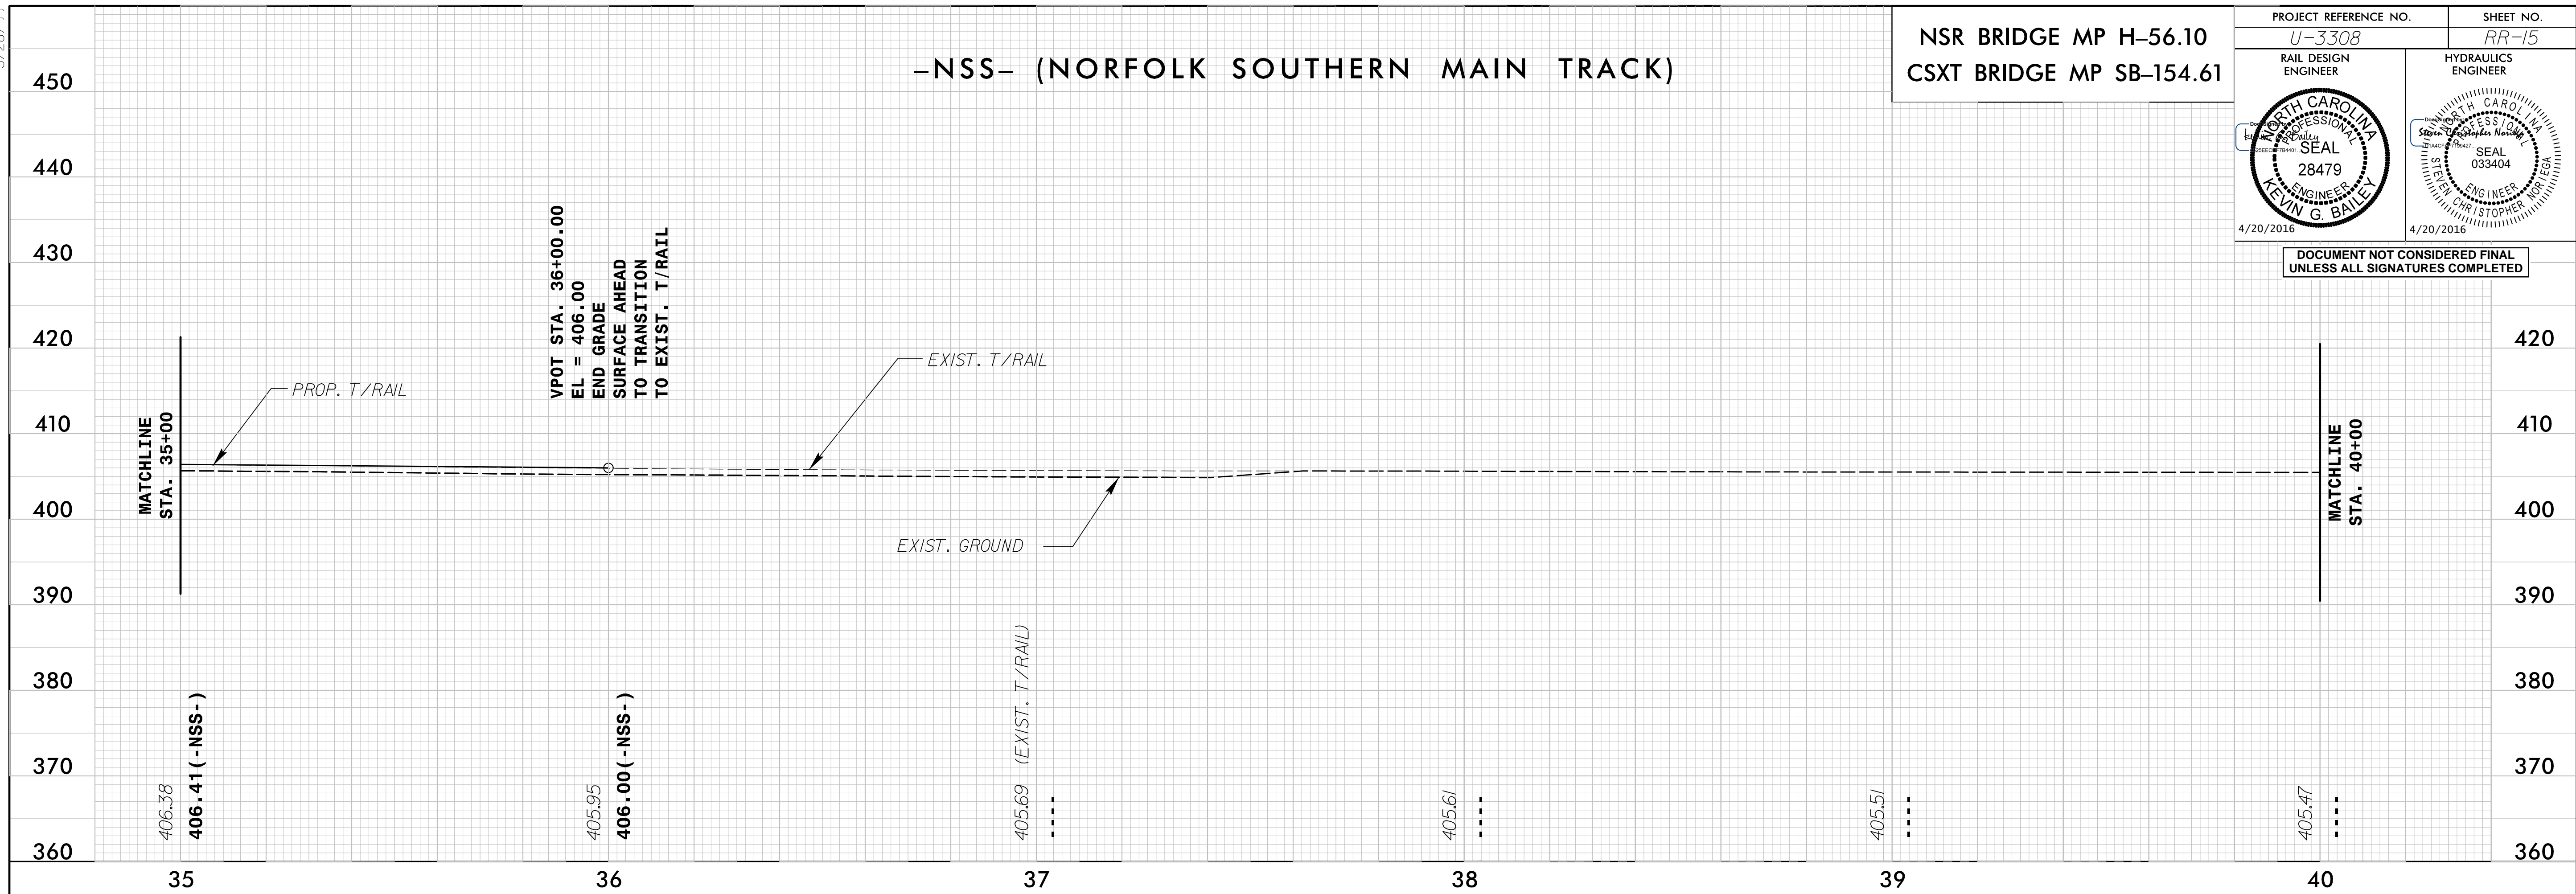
-NSS- (NORFOLK SOUTHERN MAIN TRACK)

NSR BRIDGE MP H-56.10
CSXT BRIDGE MP SB-154.61

| PROJECT REFERENCE NO. | SHEET NO. |
|---|---|
| U-3308 | RR-15 |

RAIL DESIGN ENGINEER

NORTH CAROLINA PROFESSIONAL SEAL 28479 ENGINEER KEVIN G. BAILEY

Kevin G. Bailey

4/20/2016

HYDRAULICS ENGINEER

NORTH CAROLINA PROFESSIONAL SEAL 033404 ENGINEER STEVEN CHRISTOPHER NORIEGA

Steven Christopher Noriega

4/20/2016

DOCUMENT NOT CONSIDERED FINAL UNLESS ALL SIGNATURES COMPLETED

450
440
430
420
410
400
390
380
370
360

VPOT STA. 36+00.00
EL = 406.00
END GRADE
SURFACE AHEAD
TO TRANSITION
TO EXIST. T/RAIL

PROP. T/RAIL

EXIST. T/RAIL

EXIST. GROUND

MATCHLINE STA. 35+00

MATCHLINE STA. 40+00

406.38
406.41(-NSS-)
405.95
406.00(-NSS-)
405.69 (EXIST. T/RAIL)
405.61
405.51
405.47

35
36
37
38
39
40